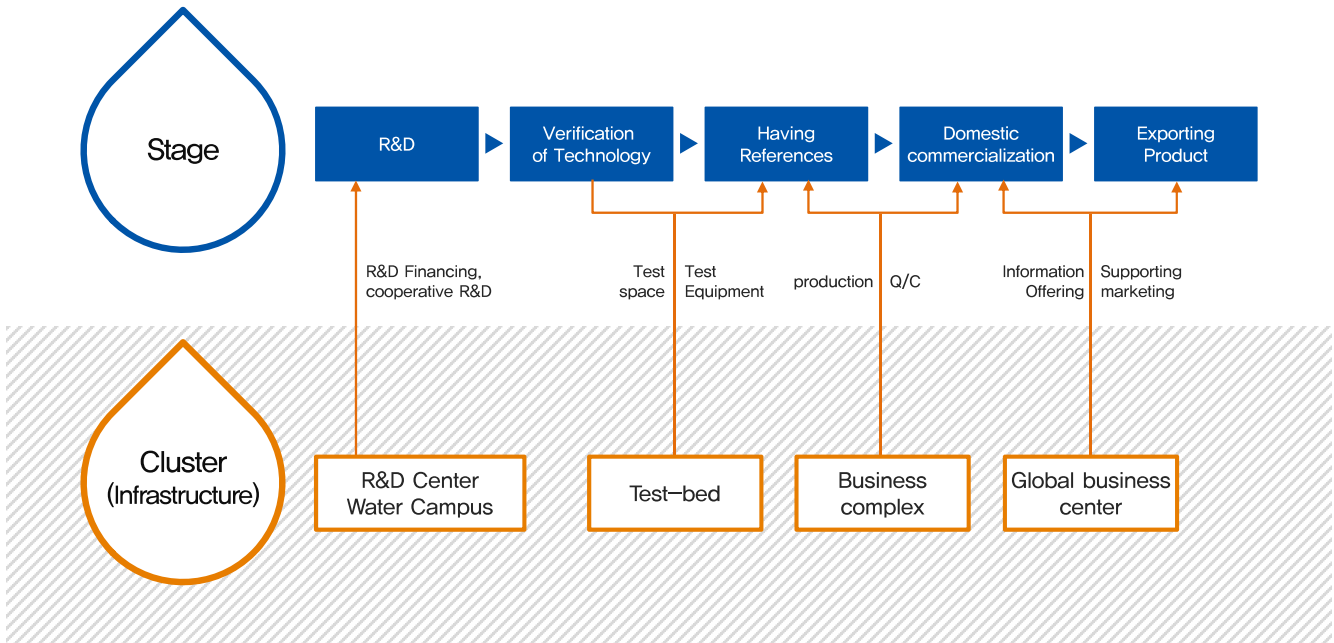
Stage

R&D

Verification of Technology

Having References

Domestic commercialization

Exporting Product

R&D Financing, cooperative R&D

Test space

Test Equipment

production

Q/C

Information Offering

Supporting marketing

Cluster (Infrastructure)

R&D Center Water Campus

Test-bed

Business complex

Global business center